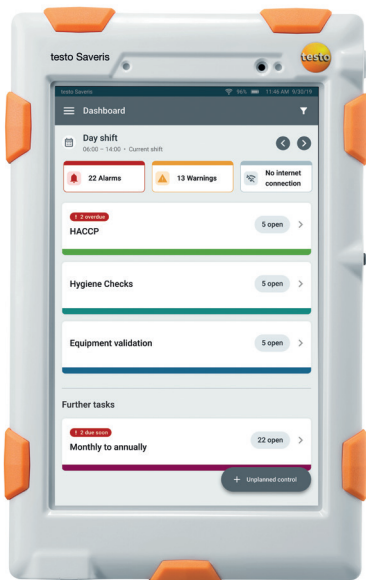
testo Saveris

testo

testo Saveris 96% 11:46 AM 9/30/19

Dashboard

Day shift
06:00 – 14:00 · Current shift

22 Alarms

13 Warnings

No internet connection

! 2 overdue
HACCP
5 open

Hygiene Checks
5 open

Equipment validation
5 open

Further tasks

! 2 due soon
Monthly to annually
22 open

+ Unplanned control